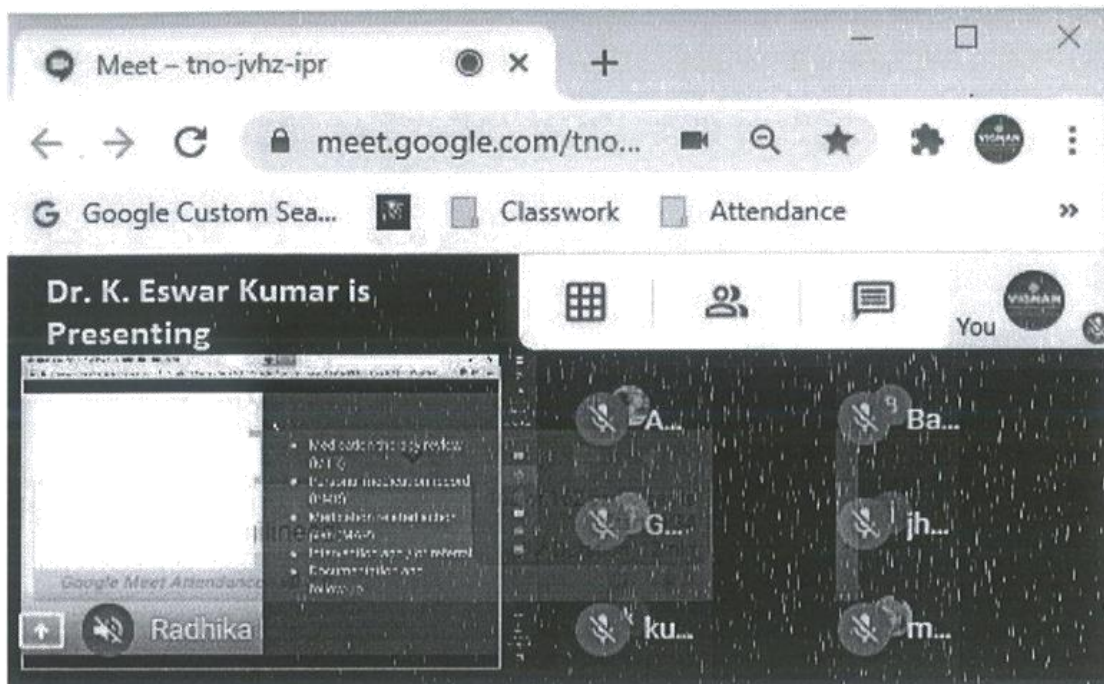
Meet – tno-jvhz-ipr

meet.google.com/tno...

Google Custom Sea... Classwork Attendance »

Dr. K. Eswar Kumar is Presenting

You

• Medication therapy review (MTR)
• Personal medication record (PMR)
• Medication-related action plan (MAP)
• Intervention and/or referral
• Documentation and follow-up

Google Meet Attendance

Radhika

A...

Ba...

G...

jh...

ku...

m...